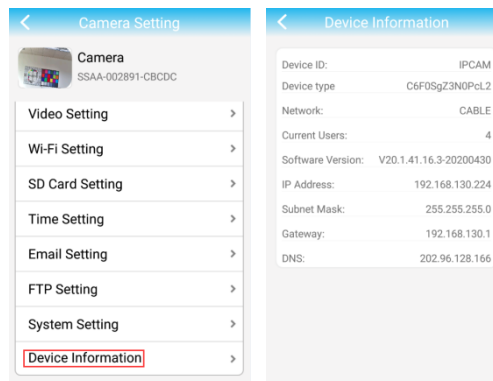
Camera Setting

Camera
SSAA-002891-CBCDC

Video Setting >
Wi-Fi Setting >
SD Card Setting >
Time Setting >
Email Setting >
FTP Setting >
System Setting >
Device Information >

Device Information

| | |
|---|---|
| Device ID: | IPCAM |
| Device type | C6F0SgZ3N0PcL2 |
| Network: | CABLE |
| Current Users: | 4 |
| Software Version: | V20.1.41.16.3-20200430 |
| IP Address: | 192.168.130.224 |
| Subnet Mask: | 255.255.255.0 |
| Gateway: | 192.168.130.1 |
| DNS: | 202.96.128.166 |